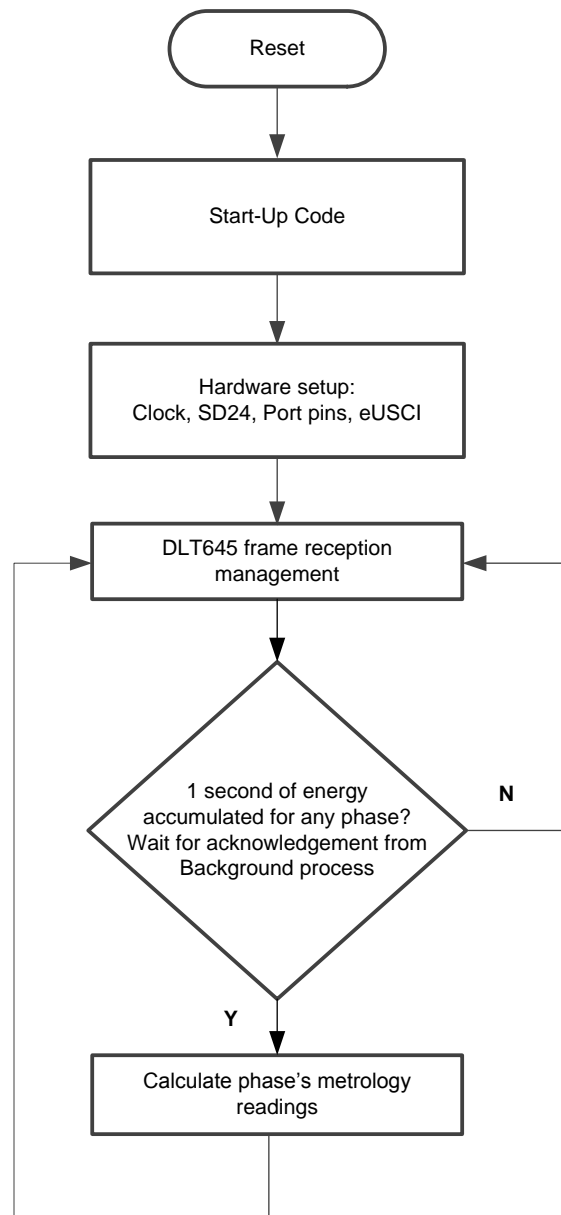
Reset

Start-Up Code

Hardware setup:
Clock, SD24, Port pins, eUSCI

DLT645 frame reception management

1 second of energy accumulated for any phase? Wait for acknowledgement from Background process

N

Y

Calculate phase's metrology readings